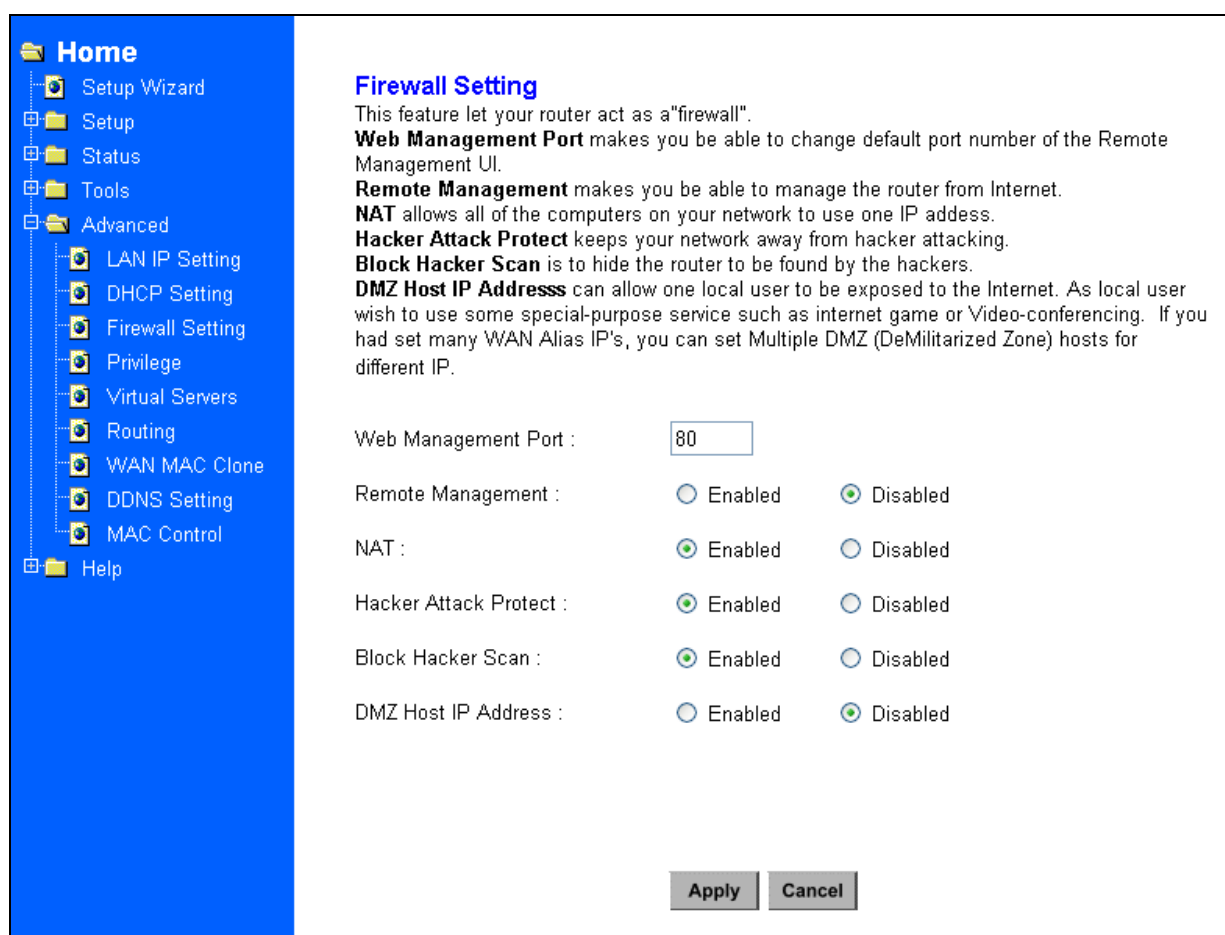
Home
Setup Wizard
Setup
Status
Tools
Advanced
LAN IP Setting
DHCP Setting
Firewall Setting
Privilege
Virtual Servers
Routing
WAN MAC Clone
DDNS Setting
MAC Control
Help

Firewall Setting
This feature let your router act as a"firewall".
**Web Management Port** makes you be able to change default port number of the Remote Management UI.
**Remote Management** makes you be able to manage the router from Internet.
**NAT** allows all of the computers on your network to use one IP addess.
**Hacker Attack Protect** keeps your network away from hacker attacking.
**Block Hacker Scan** is to hide the router to be found by the hackers.
**DMZ Host IP Addresss** can allow one local user to be exposed to the Internet. As local user wish to use some special-purpose service such as internet game or Video-conferencing. If you had set many WAN Alias IP's, you can set Multiple DMZ (DeMilitarized Zone) hosts for different IP.

Web Management Port : 80
Remote Management : Enabled Disabled
NAT : Enabled Disabled
Hacker Attack Protect : Enabled Disabled
Block Hacker Scan : Enabled Disabled
DMZ Host IP Address : Enabled Disabled

Apply Cancel